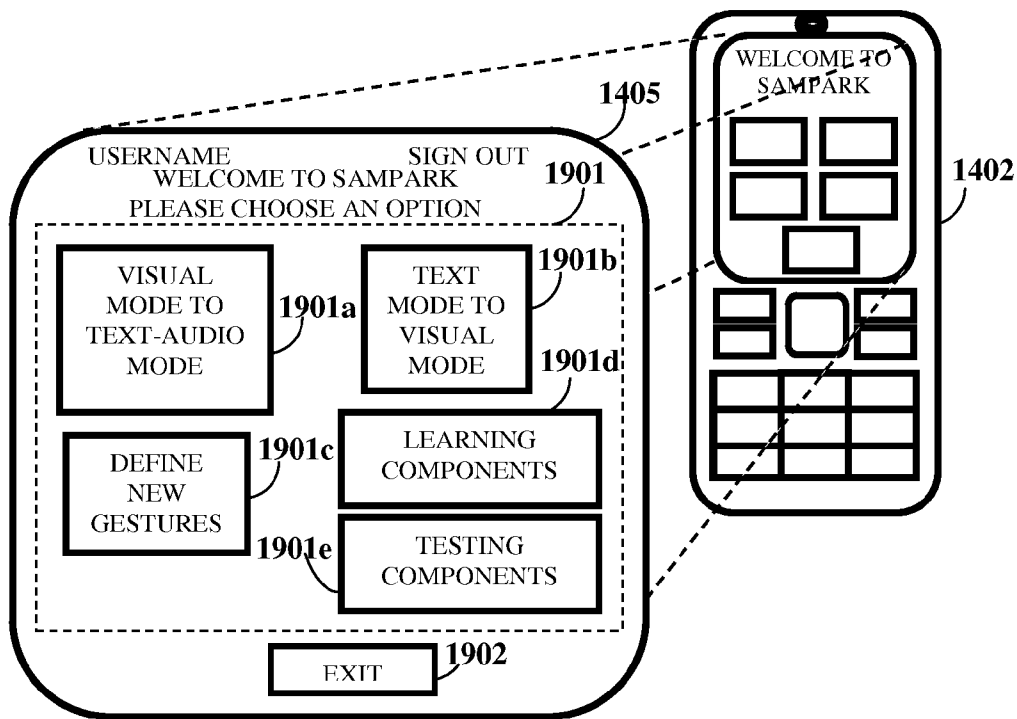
WELCOME TO SAMPARK

1405

USERNAME SIGN OUT
WELCOME TO SAMPARK
PLEASE CHOOSE AN OPTION

1901

1402

VISUAL MODE TO TEXT-AUDIO MODE

1901a

TEXT MODE TO VISUAL MODE

1901b

1901d

LEARNING COMPONENTS

DEFINE NEW GESTURES

1901c

1901e

TESTING COMPONENTS

EXIT

1902